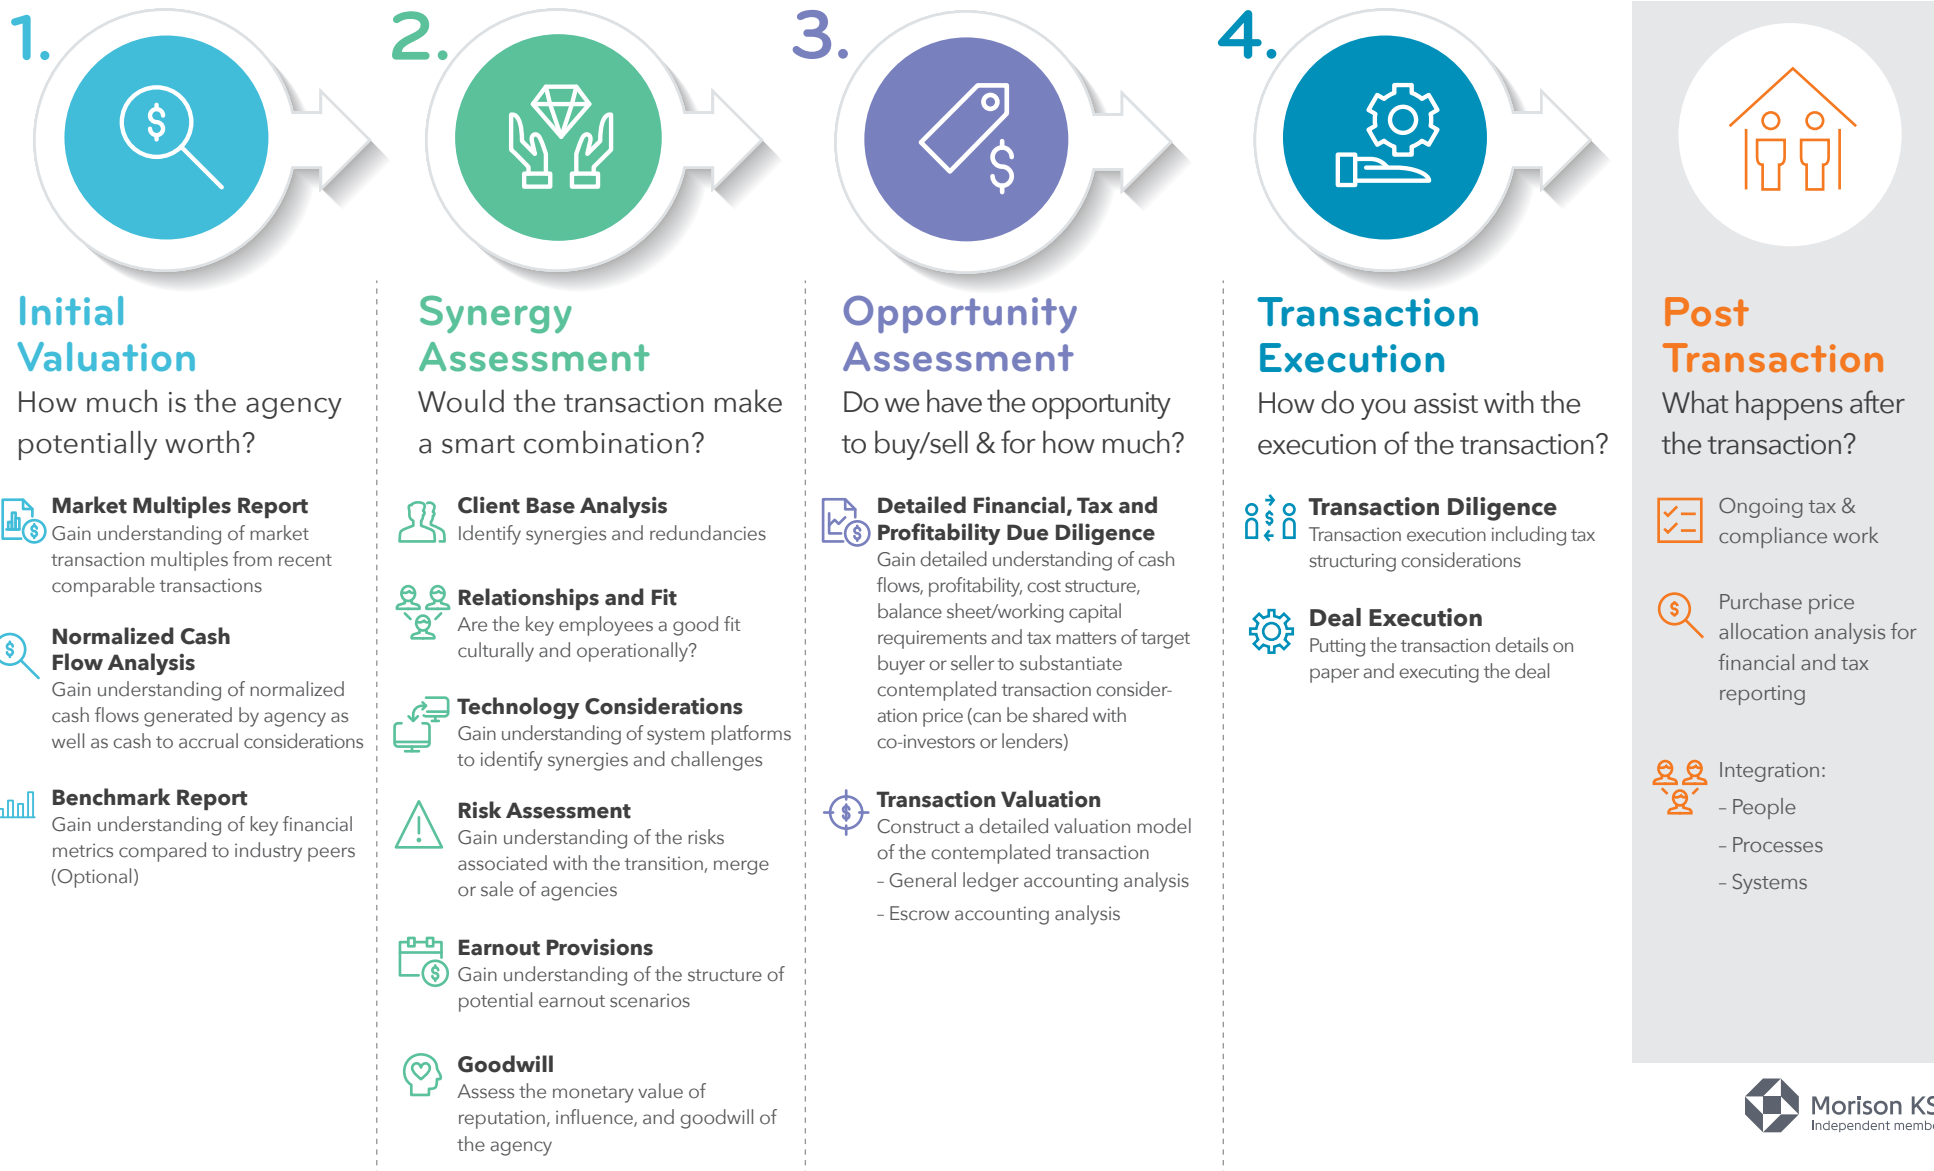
1.

Initial Valuation

How much is the agency potentially worth?

Market Multiples Report
Gain understanding of market transaction multiples from recent comparable transactions

Normalized Cash Flow Analysis
Gain understanding of normalized cash flows generated by agency as well as cash to accrual considerations

Benchmark Report
Gain understanding of key financial metrics compared to industry peers (Optional)

2.

Synergy Assessment

Would the transaction make a smart combination?

Client Base Analysis
Identify synergies and redundancies

Relationships and Fit
Are the key employees a good fit culturally and operationally?

Technology Considerations
Gain understanding of system platforms to identify synergies and challenges

Risk Assessment
Gain understanding of the risks associated with the transition, merge or sale of agencies

Earnout Provisions
Gain understanding of the structure of potential earnout scenarios

Goodwill
Assess the monetary value of reputation, influence, and goodwill of the agency

3.

Opportunity Assessment

Do we have the opportunity to buy/sell & for how much?

Detailed Financial, Tax and Profitability Due Diligence
Gain detailed understanding of cash flows, profitability, cost structure, balance sheet/working capital requirements and tax matters of target buyer or seller to substantiate contemplated transaction consideration price (can be shared with co-investors or lenders)

Transaction Valuation
Construct a detailed valuation model of the contemplated transaction
– General ledger accounting analysis
– Escrow accounting analysis

4.

Transaction Execution

How do you assist with the execution of the transaction?

Transaction Diligence
Transaction execution including tax structuring considerations

Deal Execution
Putting the transaction details on paper and executing the deal

Post Transaction

What happens after the transaction?

Ongoing tax & compliance work

Purchase price allocation analysis for financial and tax reporting

Integration:
– People
– Processes
– Systems

Morison KS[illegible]
Independent memb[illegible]